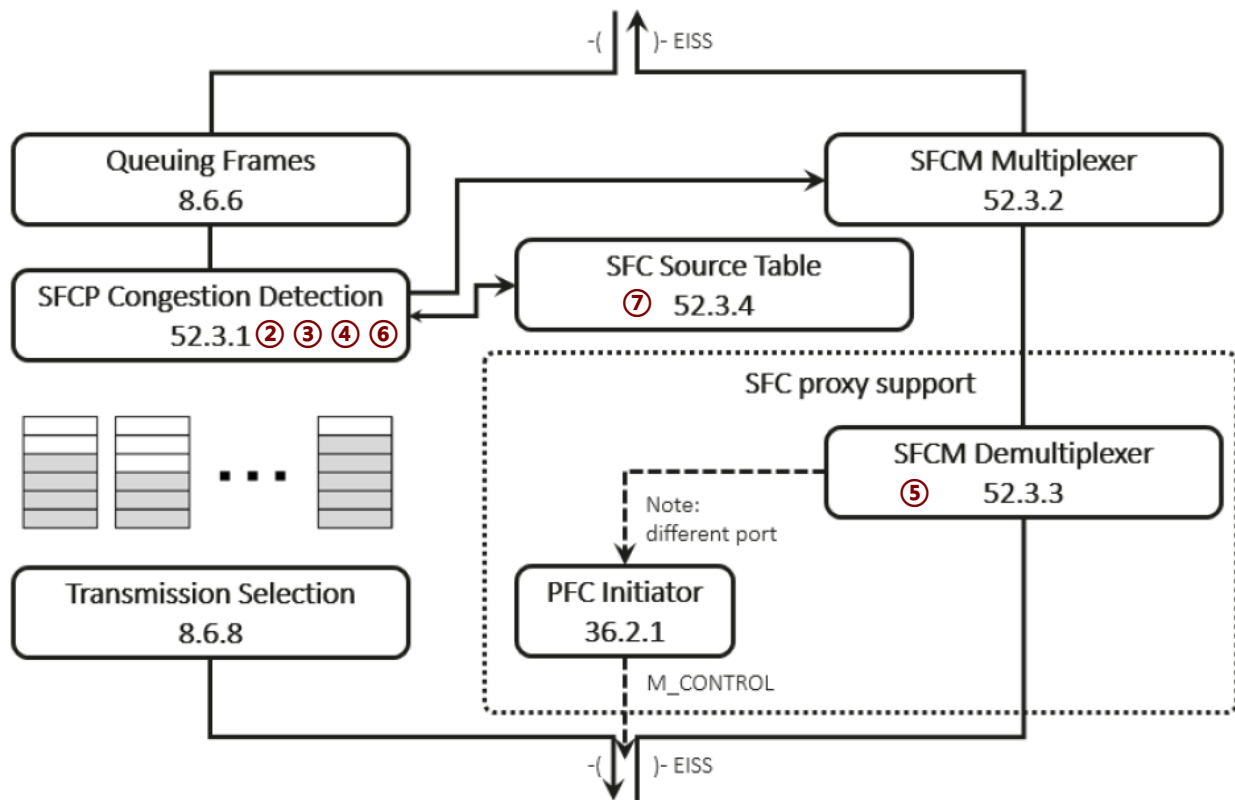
-( )- EISS

Queuing Frames
8.6.6

SFCM Multiplexer
52.3.2

SFC Source Table
⑦ 52.3.4

SFCP Congestion Detection
52.3.1 ② ③ ④ ⑥

SFC proxy support

SFCM Demultiplexer
⑤ 52.3.3

Note:
different port

PFC Initiator
36.2.1

Transmission Selection
8.6.8

M_CONTROL

-( )- EISS